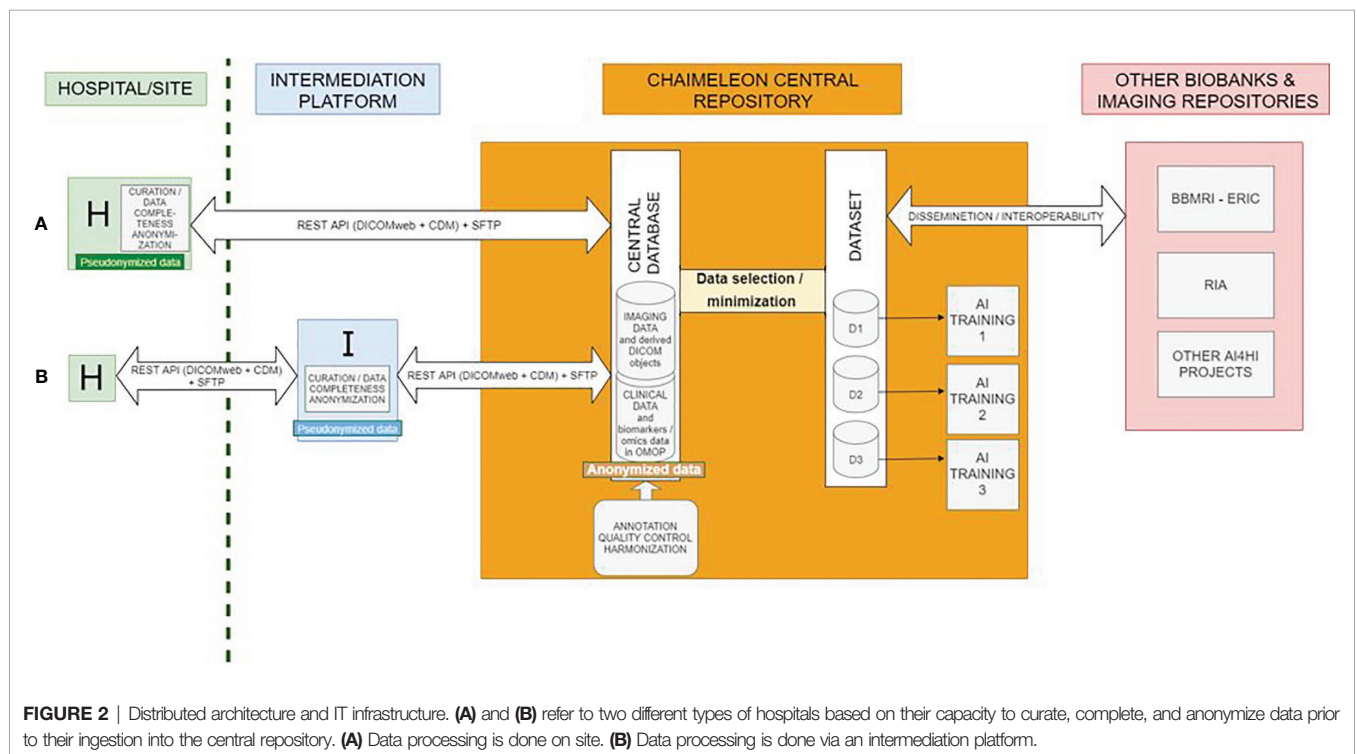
HOSPITAL/SITE

INTERMEDIATION PLATFORM

CHAIMELEON CENTRAL REPOSITORY

OTHER BIOBANKS & IMAGING REPOSITORIES

A

H

CURATION / DATA COMPLETENESS ANONYMIZATION

Pseudonymized data

REST API (DICOMweb + CDM) + SFTP

CENTRAL DATABASE

DATASET

DISSEMINETION / INTEROPERABILITY

BBMRI - ERIC

RIA

OTHER AI4HI PROJECTS

Data selection / minimization

IMAGING DATA and derived DICOM objects

CLINICAL DATA and biomarkers / omics data in OMOP

Anonymized data

D1

D2

D3

AI TRAINING 1

AI TRAINING 2

AI TRAINING 3

B

H

REST API (DICOMweb + CDM) + SFTP

I

CURATION / DATA COMPLETENESS ANONYMIZATION

Pseudonymized data

REST API (DICOMweb + CDM) + SFTP

ANNOTATION QUALITY CONTROL HARMONIZATION

FIGURE 2 | Distributed architecture and IT infrastructure. (A) and (B) refer to two different types of hospitals based on their capacity to curate, complete, and anonymize data prior to their ingestion into the central repository. (A) Data processing is done on site. (B) Data processing is done via an intermediation platform.